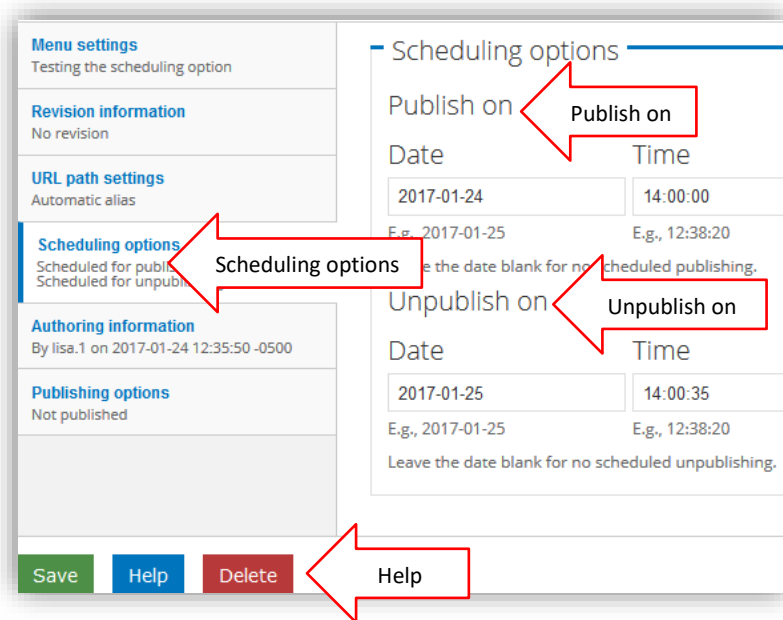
Menu settings
Testing the scheduling option

Revision information
No revision

URL path settings
Automatic alias

Scheduling options
Scheduled for publi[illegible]
Scheduled for unpubli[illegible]

Scheduling options

Authoring information
By lisa.1 on 2017-01-24 12:35:50 -0500

Publishing options
Not published

Scheduling options

Publish on

Publish on

Date

Time

2017-01-24

14:00:00

E.g., 2017-01-25

E.g., 12:38:20

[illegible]e the date blank for no scheduled publishing.

Unpublish on

Unpublish on

Date

Time

2017-01-25

14:00:35

E.g., 2017-01-25

E.g., 12:38:20

Leave the date blank for no scheduled unpublishing.

Save

Help

Delete

Help